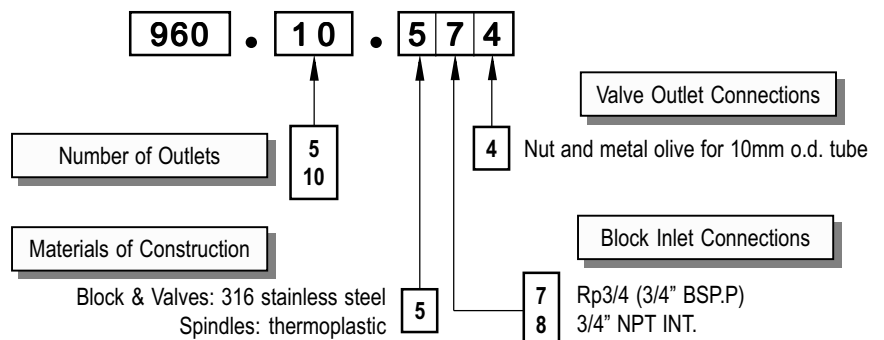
960 . 10 . 5 7 4

Valve Outlet Connections

Number of Outlets

5
10

4 Nut and metal olive for 10mm o.d. tube

Materials of Construction

Block Inlet Connections

Block & Valves: 316 stainless steel
Spindles: thermoplastic

5

7 Rp3/4 (3/4" BSP.P)
8 3/4" NPT INT.